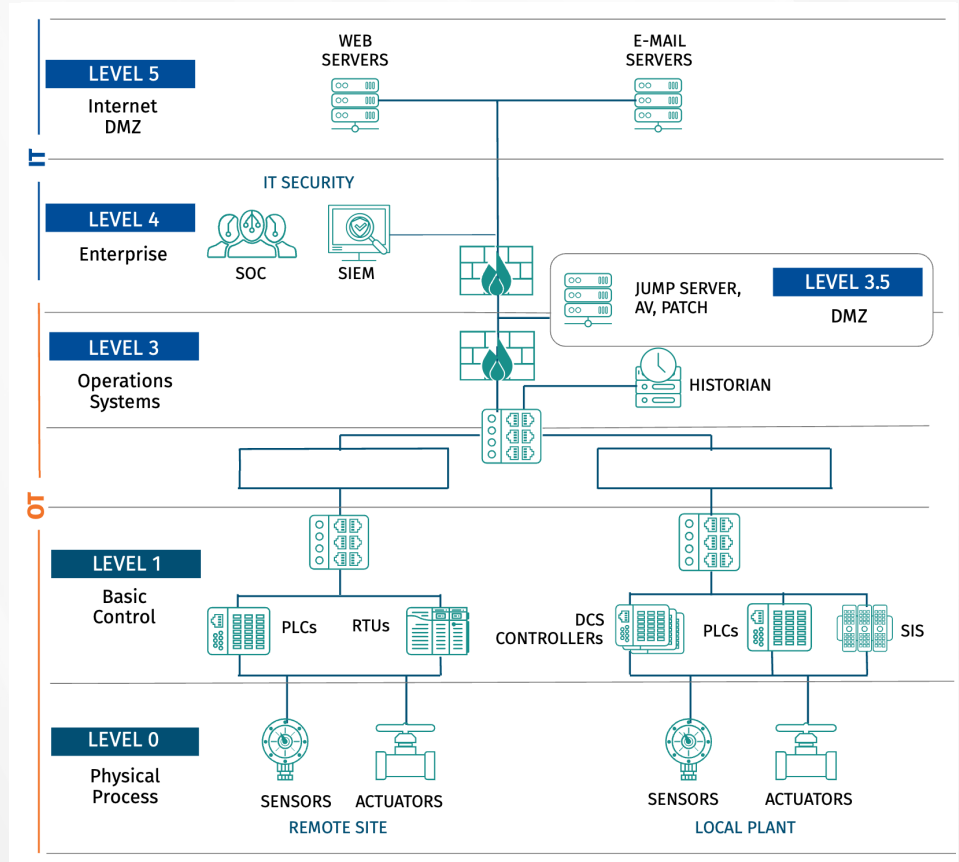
IT

LEVEL 5
Internet DMZ

WEB SERVERS

E-MAIL SERVERS

LEVEL 4
Enterprise

IT SECURITY

SOC

SIEM

JUMP SERVER, AV, PATCH

LEVEL 3.5
DMZ

OT

LEVEL 3
Operations Systems

HISTORIAN

LEVEL 1
Basic Control

PLCs

RTUs

DCS CONTROLLERs

PLCs

SIS

LEVEL 0
Physical Process

SENSORS

ACTUATORS

REMOTE SITE

SENSORS

ACTUATORS

LOCAL PLANT